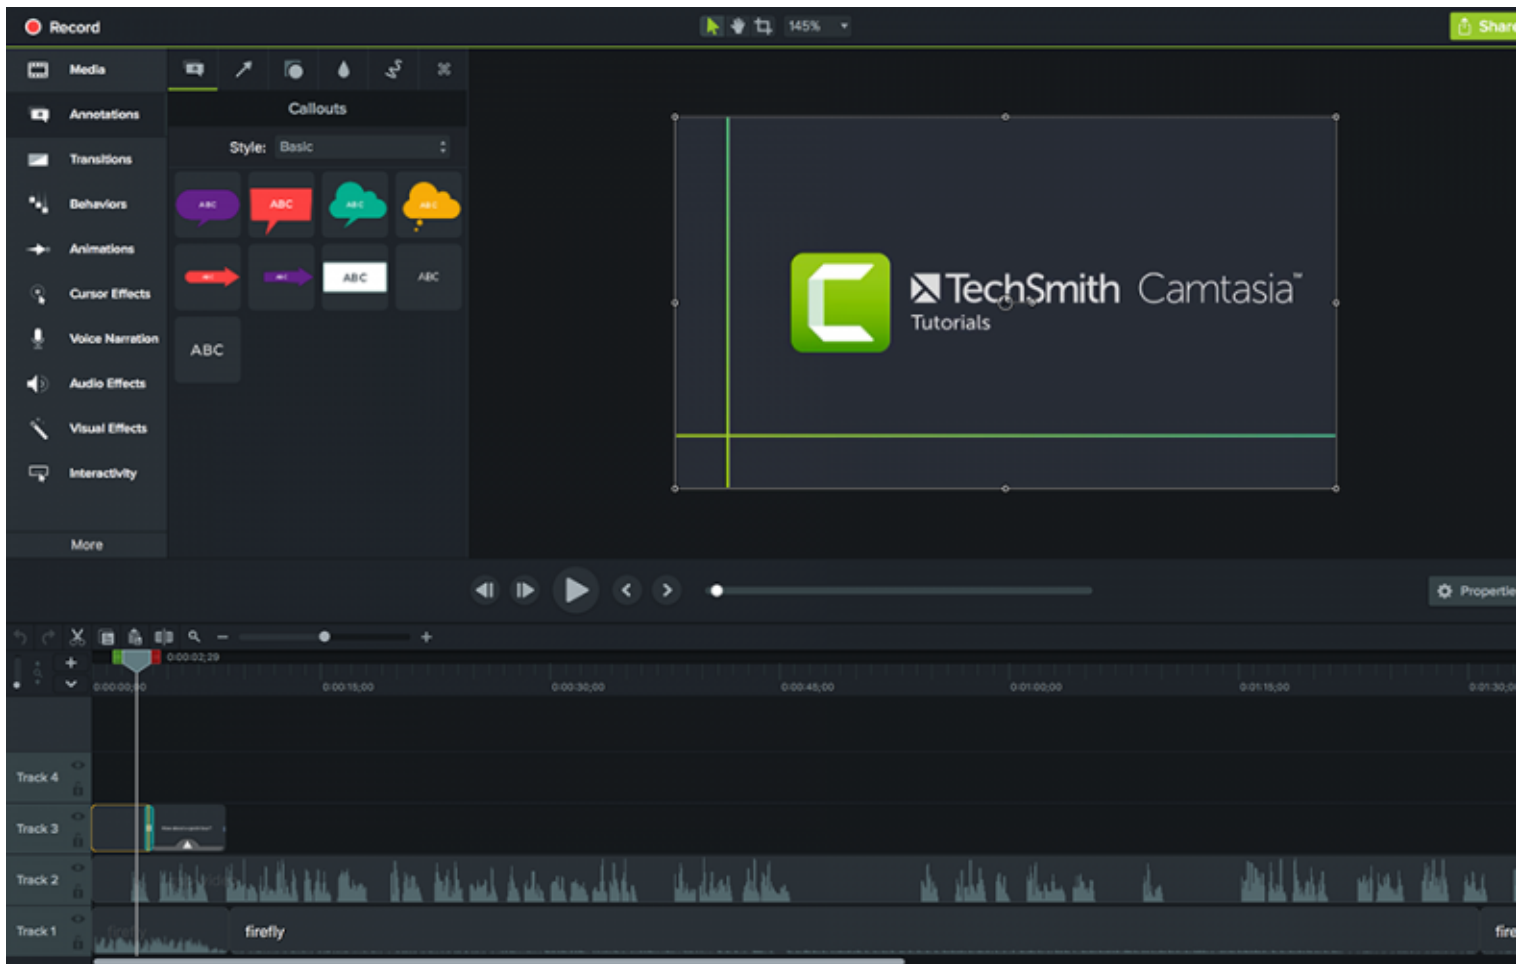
Record

145%

Share

Media

Annotations

Transitions

Behaviors

Animations

Cursor Effects

Voice Narration

Audio Effects

Visual Effects

Interactivity

More

Callouts

Style: Basic

ABC

ABC

ABC

ABC

ABC

ABC

ABC

ABC

ABC

TechSmith Camtasia™
Tutorials

Properties

0:00:02;29

0:00:00;00

0:00:15;00

0:00:30;00

0:00:45;00

0:01:00;00

0:01:15;00

0:01:30;00

Track 4

Track 3

Track 2

Track 1

firefly

firefly

fire